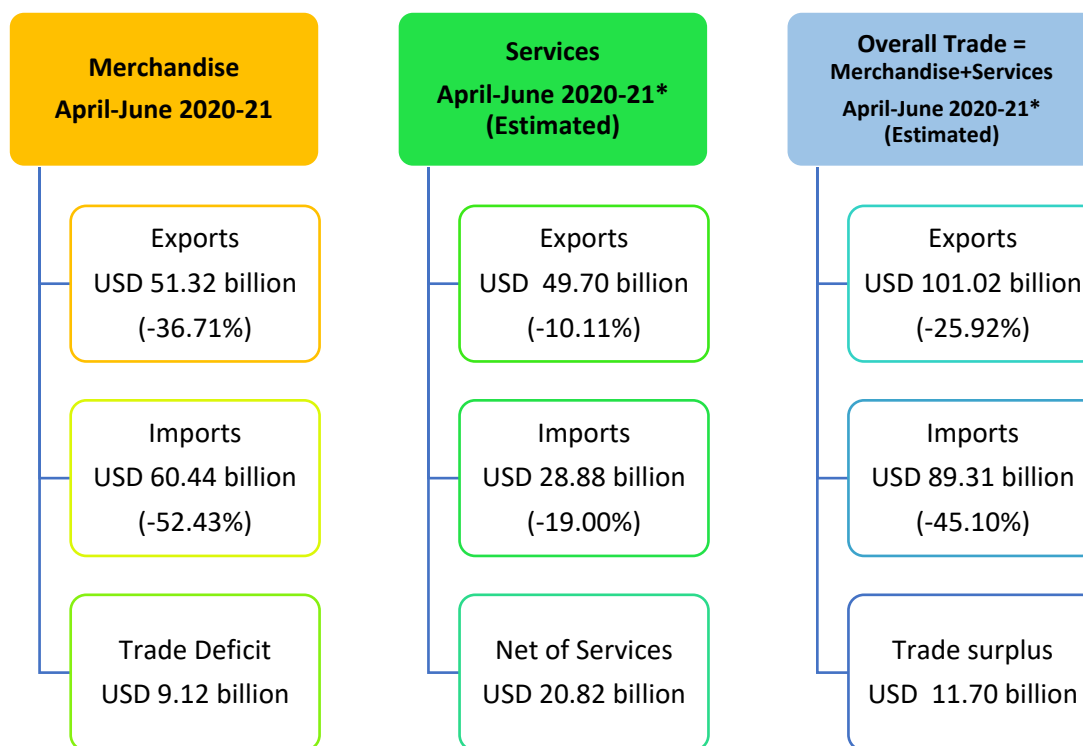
Merchandise
April-June 2020-21

Exports
USD 51.32 billion
(-36.71%)

Imports
USD 60.44 billion
(-52.43%)

Trade Deficit
USD 9.12 billion

Services
April-June 2020-21*
(Estimated)

Exports
USD 49.70 billion
(-10.11%)

Imports
USD 28.88 billion
(-19.00%)

Net of Services
USD 20.82 billion

Overall Trade =
Merchandise+Services
April-June 2020-21*
(Estimated)

Exports
USD 101.02 billion
(-25.92%)

Imports
USD 89.31 billion
(-45.10%)

Trade surplus
USD 11.70 billion